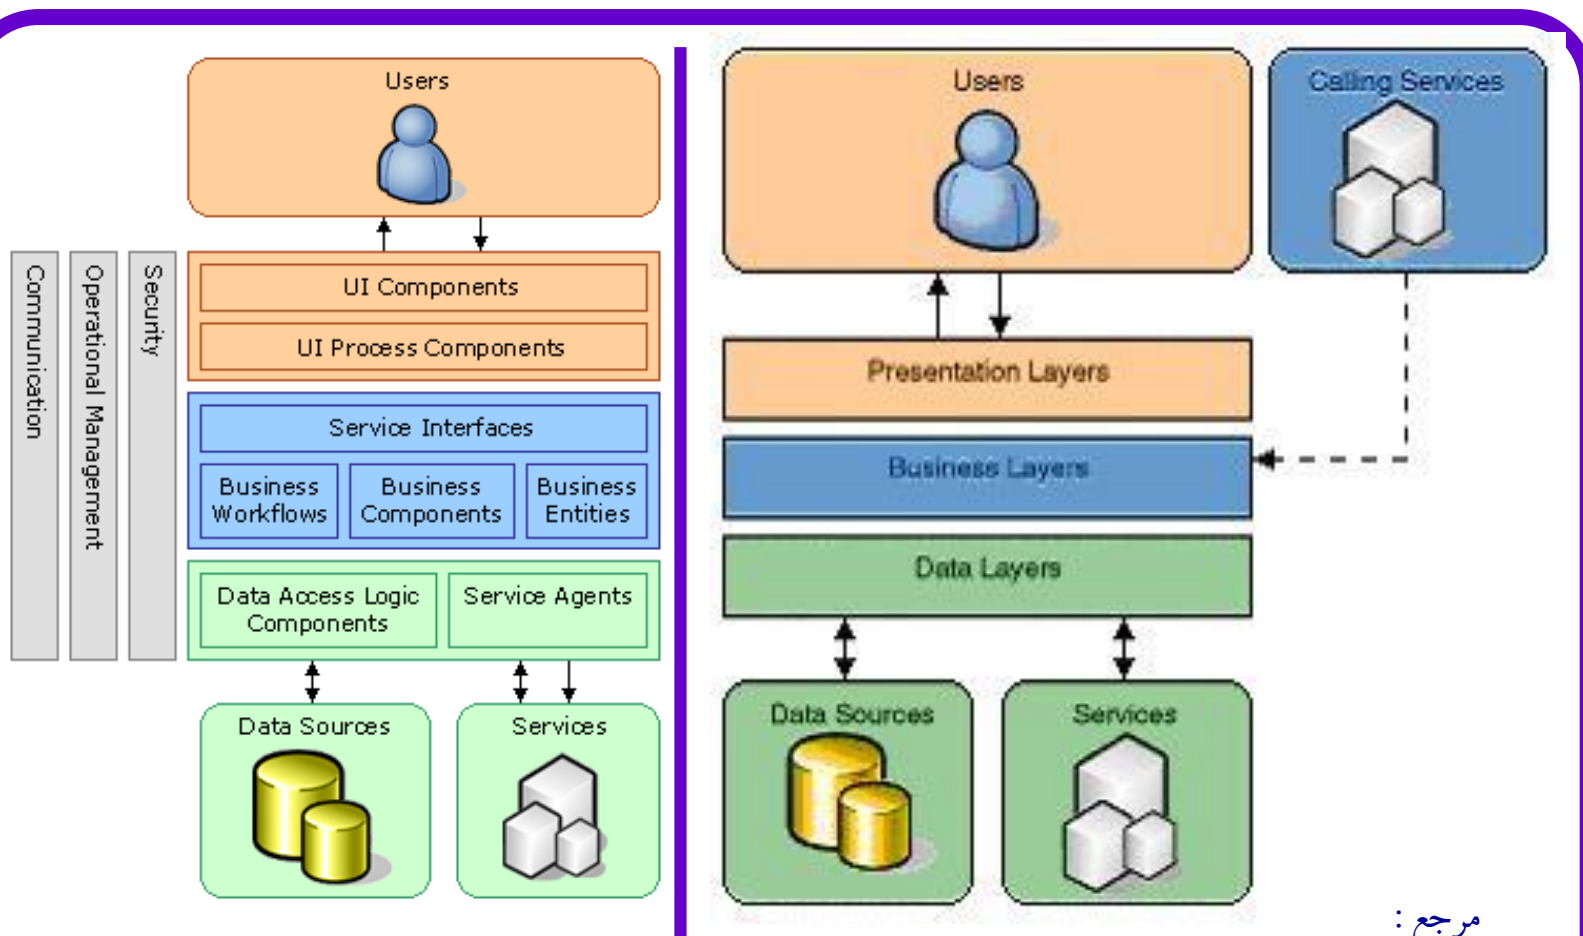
Communication

Operational Management

Security

Users

UI Components

UI Process Components

Service Interfaces

Business Workflows

Business Components

Business Entities

Data Access Logic Components

Service Agents

Data Sources

Services

Users

Calling Services

Presentation Layers

Business Layers

Data Layers

Data Sources

Services

مرجع :